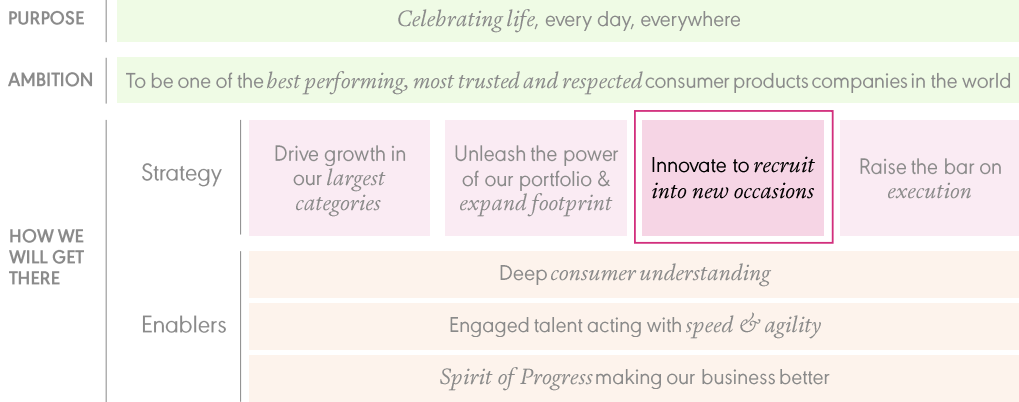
PURPOSE

Celebrating life, every day, everywhere

AMBITION

To be one of the best performing, most trusted and respected consumer products companies in the world

HOW WE WILL GET THERE

Strategy

Drive growth in our largest categories

Unleash the power of our portfolio & expand footprint

Innovate to recruit into new occasions

Raise the bar on execution

Enablers

Deep consumer understanding

Engaged talent acting with speed & agility

Spirit of Progress making our business better